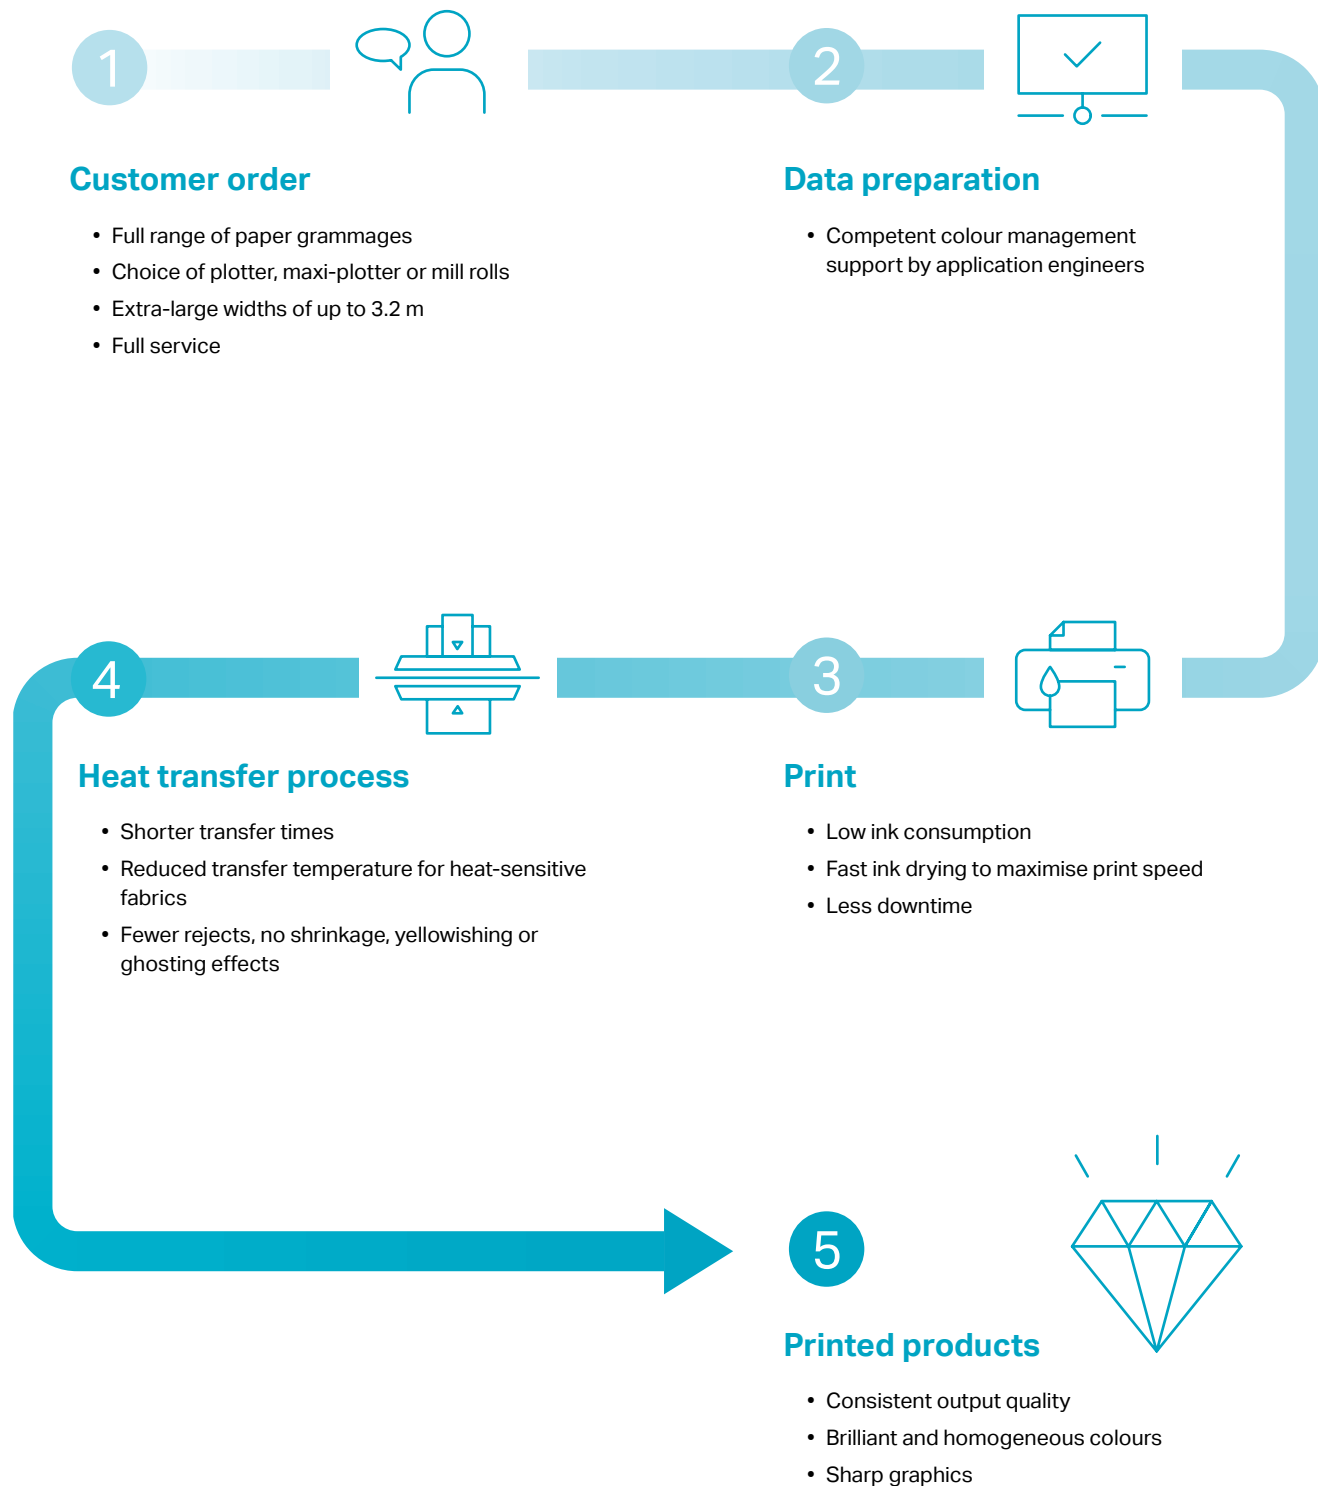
1

Customer order

- Full range of paper grammages
- Choice of plotter, maxi-plotter or mill rolls
- Extra-large widths of up to 3.2 m
- Full service

2

Data preparation

- Competent colour management support by application engineers

4

Heat transfer process

- Shorter transfer times
- Reduced transfer temperature for heat-sensitive fabrics
- Fewer rejects, no shrinkage, yellowishing or ghosting effects

3

Print

- Low ink consumption
- Fast ink drying to maximise print speed
- Less downtime

5

Printed products

- Consistent output quality
- Brilliant and homogeneous colours
- Sharp graphics